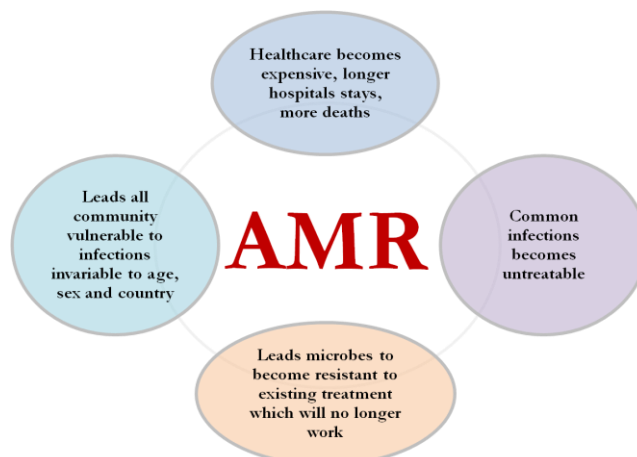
Healthcare becomes expensive, longer hospitals stays, more deaths

Leads all community vulnerable to infections invariable to age, sex and country

AMR

Common infections becomes untreatable

Leads microbes to become resistant to existing treatment which will no longer work